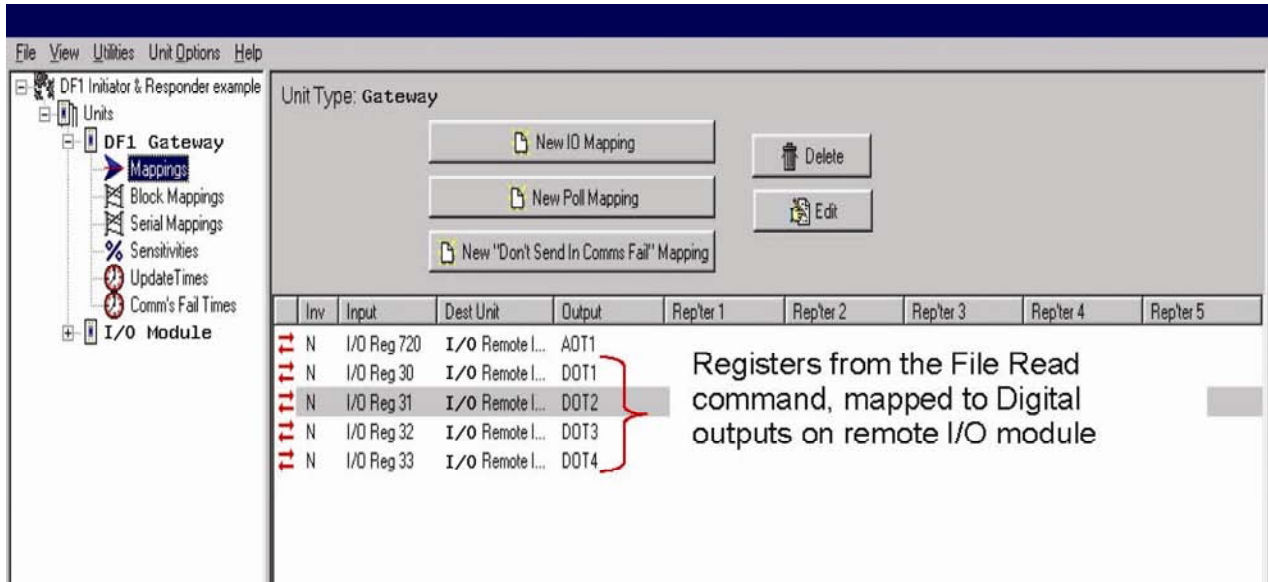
File View Utilities Unit Options Help

DF1 Initiator & Responder example
Units
DF1 Gateway
Mappings
Block Mappings
Serial Mappings
Sensitivities
UpdateTimes
Comm's Fail Times
I/O Module

Unit Type: Gateway

New IO Mapping
New Poll Mapping
New "Don't Send In Comms Fail" Mapping
Delete
Edit

| | Inv | Input | Dest Unit | Output | Rep'ter 1 | Rep'ter 2 | Rep'ter 3 | Rep'ter 4 | Rep'ter 5 |
|---|---|---|---|---|---|---|---|---|---|
| | N | I/O Reg 720 | I/O Remote I... | AOT1 | | | | | |
| | N | I/O Reg 30 | I/O Remote I... | DOT1 | | | | | |
| | N | I/O Reg 31 | I/O Remote I... | DOT2 | | | | | |
| | N | I/O Reg 32 | I/O Remote I... | DOT3 | | | | | |
| | N | I/O Reg 33 | I/O Remote I... | DOT4 | | | | | |

Registers from the File Read command, mapped to Digital outputs on remote I/O module